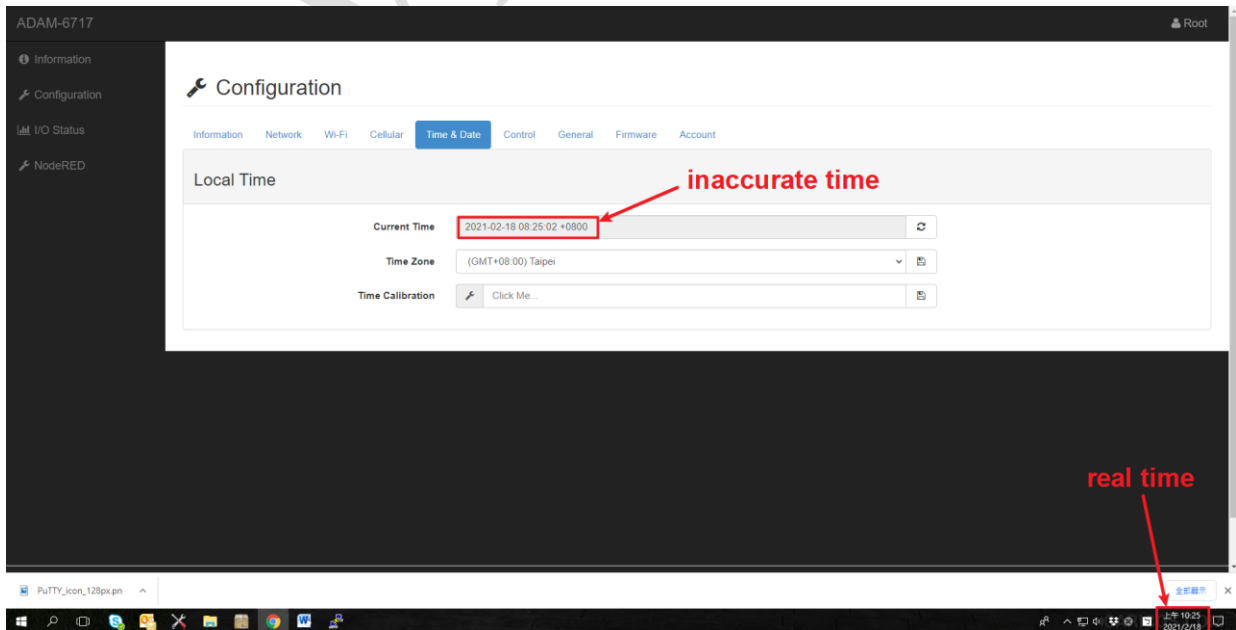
ADAM-6717

Root

Information

Configuration

I/O Status

NodeRED

Configuration

Information Network Wi-Fi Cellular Time & Date Control General Firmware Account

Local Time

inaccurate time

Current Time 2021-02-18 08:25:02 +0800

Time Zone (GMT+08:00) Taipei

Time Calibration Click Me...

real time

PuTTY_icon_128px.pn

全部顯示

上午 10:25
2021/2/18